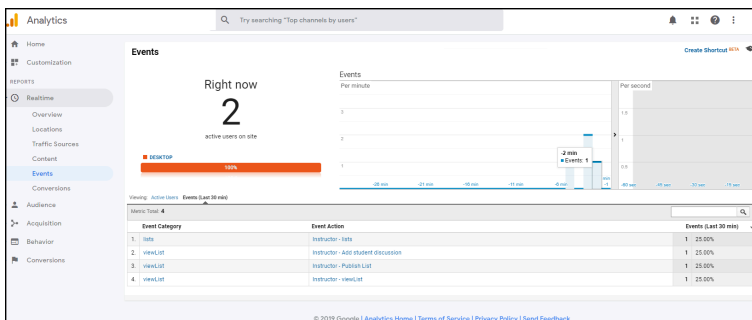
Analytics

Try searching "Top channels by users"

Home
Customization
REPORTS
Realtime
Overview
Locations
Traffic Sources
Content
Events
Conversions
Audience
Acquisition
Behavior
Conversions

Events

Create Shortcut BETA

Right now

2

active users on site

DESKTOP

100%

Events

Per minute

Per second

3

2

1

3

2

1

0.5

-2 min
Events: 1

-26 min
-21 min
-16 min
-11 min
-6 min
-1
-60 sec
-45 sec
-30 sec
-15 sec

Viewing: Active Users Events (Last 30 min)

Metric Total: 4

| | Event Category | Event Action | Events (Last 30 min) |
|---|---|---|---|
| 1. | lists | Instructor - lists | 1 25.00% |
| 2. | viewList | Instructor - Add student discussion | 1 25.00% |
| 3. | viewList | Instructor - Publish List | 1 25.00% |
| 4. | viewList | Instructor - viewList | 1 25.00% |

© 2019 Google | Analytics Home | Terms of Service | Privacy Policy | Send Feedback